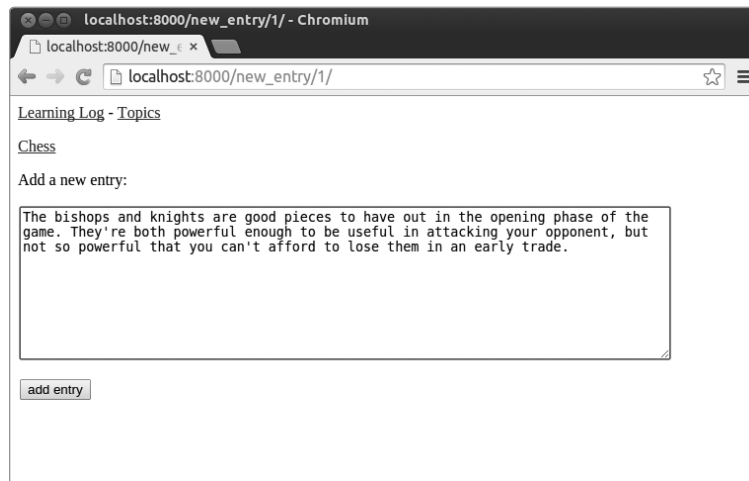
localhost:8000/new_entry/1/ - Chromium

localhost:8000/new_ ×

localhost:8000/new_entry/1/

Learning Log - Topics

Chess

Add a new entry:

The bishops and knights are good pieces to have out in the opening phase of the game. They're both powerful enough to be useful in attacking your opponent, but not so powerful that you can't afford to lose them in an early trade.

add entry